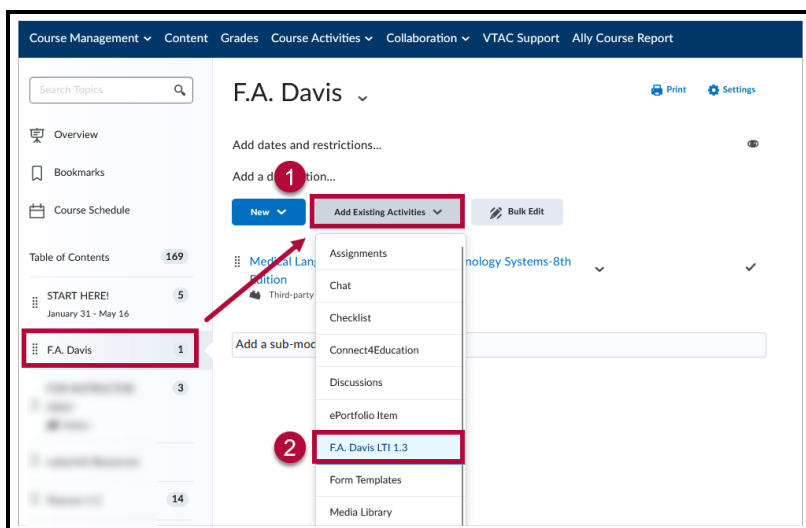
Course Management Content Grades Course Activities Collaboration VTAC Support Ally Course Report

Search Topics

Overview

Bookmarks

Course Schedule

Table of Contents 169

START HERE! 5
January 31 - May 16

F.A. Davis 1

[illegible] 3

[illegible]

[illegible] 14

F.A. Davis

Print Settings

Add dates and restrictions...

Add a d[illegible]tion...

1

New

Add Existing Activities

Bulk Edit

Medical Lang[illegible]nology Systems-8th Edition

Third-party

Add a sub-mod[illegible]

Assignments
Chat
Checklist
Connect4Education
Discussions
ePortfolio Item
F.A. Davis LTI 1.3
Form Templates
Media Library

2